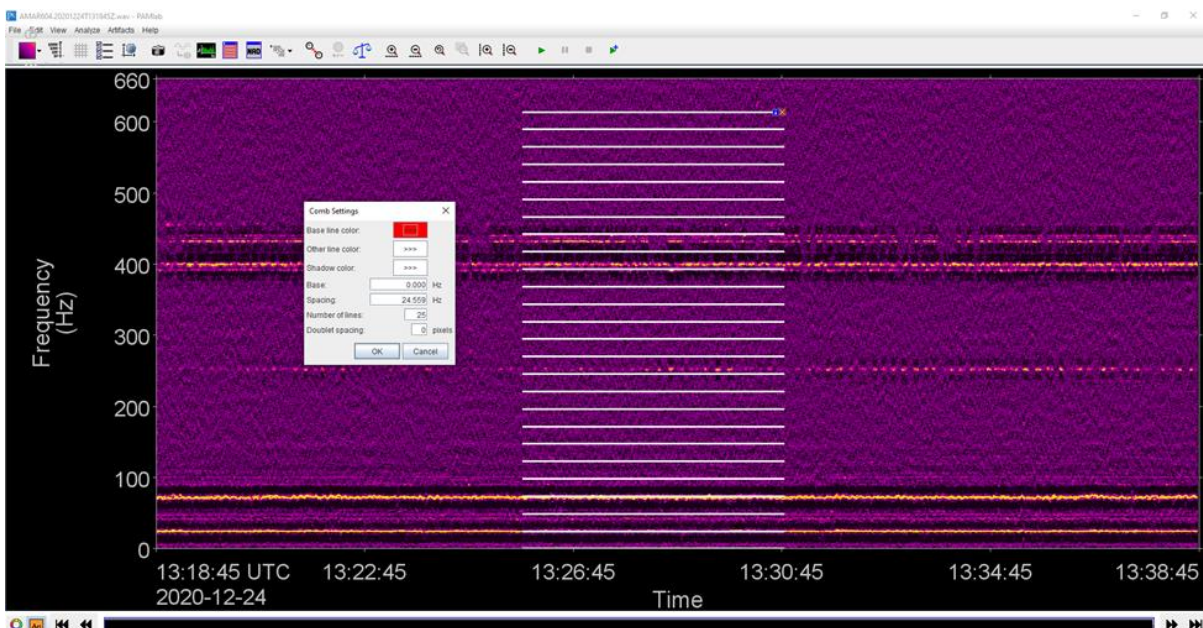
AMAR604.20201224T131845Z.wav - PAMlab
File Edit View Analyze Artifacts Help

660
600
500
400
300
200
100
0
Frequency (Hz)

Comb Settings
Base line color:
Other line color: >>>
Shadow color: >>>
Base: 0.000 Hz
Spacing: 24.559 Hz
Number of lines: 25
Doublet spacing: 0 pixels
OK Cancel

13:18:45 UTC 2020-12-24
13:22:45
13:26:45
13:30:45
13:34:45
13:38:45
Time